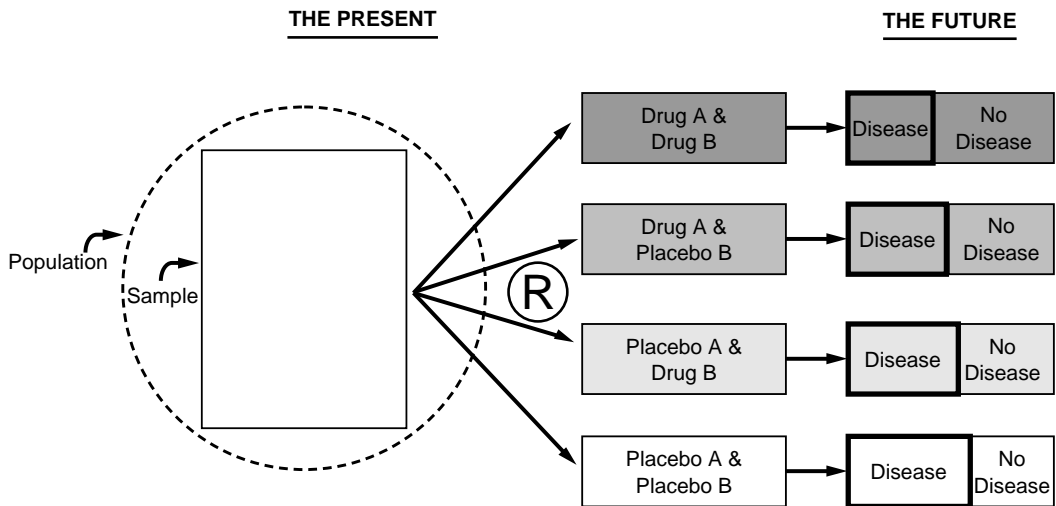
THE PRESENT

THE FUTURE

Population

Sample

R

Drug A & Drug B

Disease

No Disease

Drug A & Placebo B

Disease

No Disease

Placebo A & Drug B

Disease

No Disease

Placebo A & Placebo B

Disease

No Disease